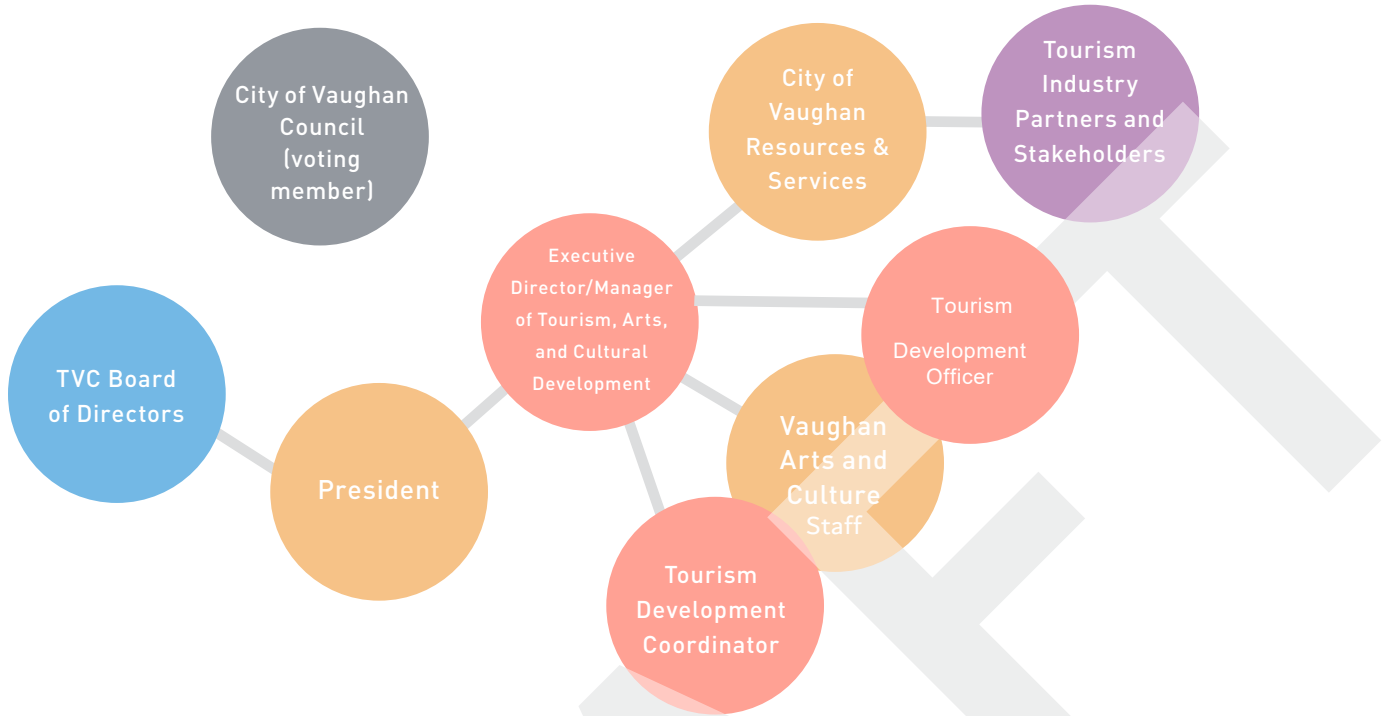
City of Vaughan Council (voting member)

City of Vaughan Resources & Services

Tourism Industry Partners and Stakeholders

Executive Director/Manager of Tourism, Arts, and Cultural Development

Tourism Development Officer

TVC Board of Directors

President

Vaughan Arts and Culture Staff

Tourism Development Coordinator